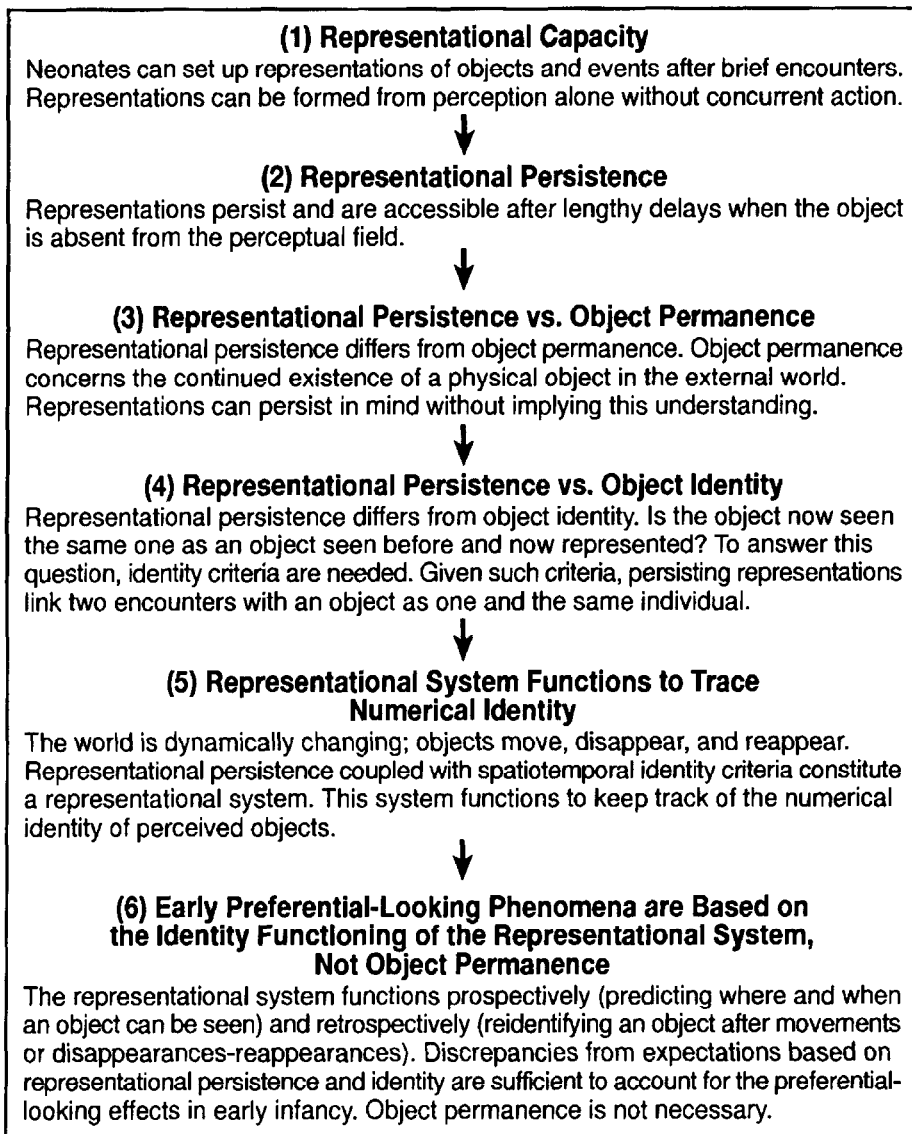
**(1) Representational Capacity**
Neonates can set up representations of objects and events after brief encounters. Representations can be formed from perception alone without concurrent action.

**(2) Representational Persistence**
Representations persist and are accessible after lengthy delays when the object is absent from the perceptual field.

**(3) Representational Persistence vs. Object Permanence**
Representational persistence differs from object permanence. Object permanence concerns the continued existence of a physical object in the external world. Representations can persist in mind without implying this understanding.

**(4) Representational Persistence vs. Object Identity**
Representational persistence differs from object identity. Is the object now seen the same one as an object seen before and now represented? To answer this question, identity criteria are needed. Given such criteria, persisting representations link two encounters with an object as one and the same individual.

**(5) Representational System Functions to Trace Numerical Identity**
The world is dynamically changing; objects move, disappear, and reappear. Representational persistence coupled with spatiotemporal identity criteria constitute a representational system. This system functions to keep track of the numerical identity of perceived objects.

**(6) Early Preferential-Looking Phenomena are Based on the Identity Functioning of the Representational System, Not Object Permanence**
The representational system functions prospectively (predicting where and when an object can be seen) and retrospectively (reidentifying an object after movements or disappearances-reappearances). Discrepancies from expectations based on representational persistence and identity are sufficient to account for the preferential-looking effects in early infancy. Object permanence is not necessary.